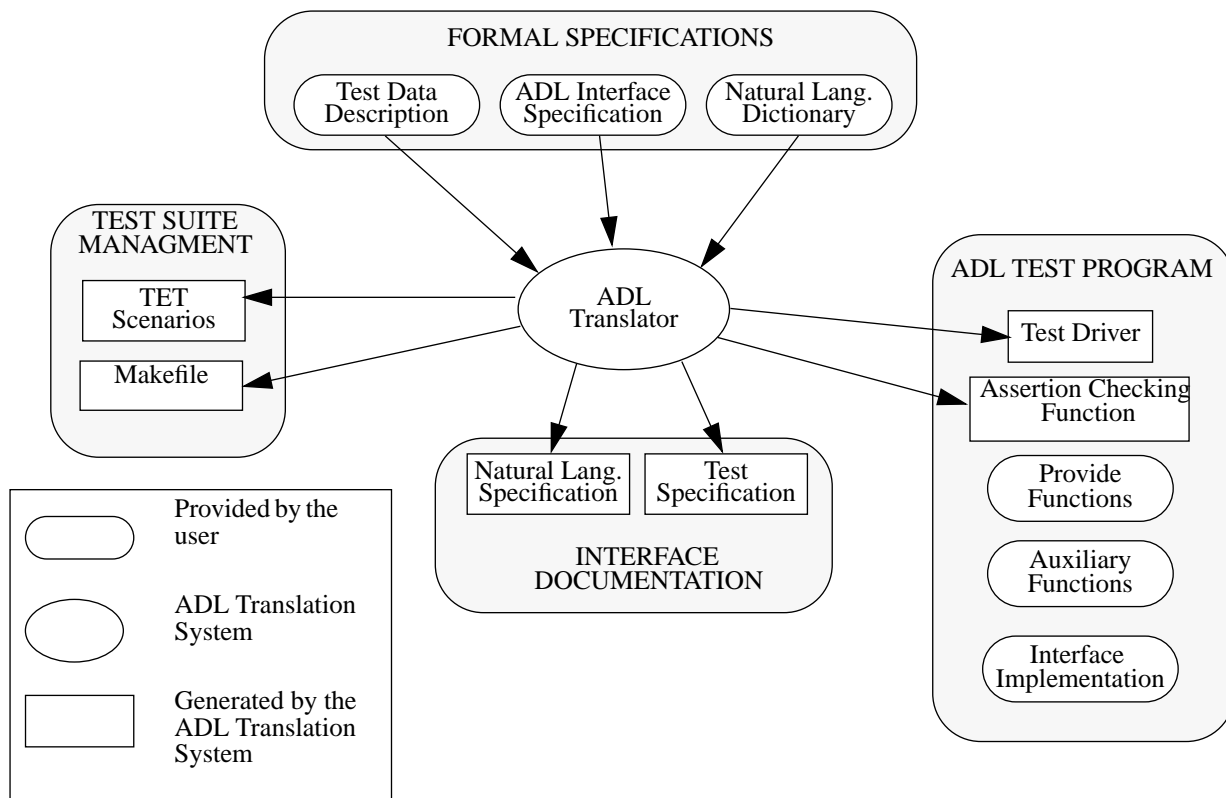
FORMAL SPECIFICATIONS

Test Data Description

ADL Interface Specification

Natural Lang. Dictionary

TEST SUITE MANAGMENT

TET Scenarios

Makefile

ADL Translator

ADL TEST PROGRAM

Test Driver

Assertion Checking Function

Provide Functions

Auxiliary Functions

Interface Implementation

Natural Lang. Specification

Test Specification

INTERFACE DOCUMENTATION

Provided by the user

ADL Translation System

Generated by the ADL Translation System